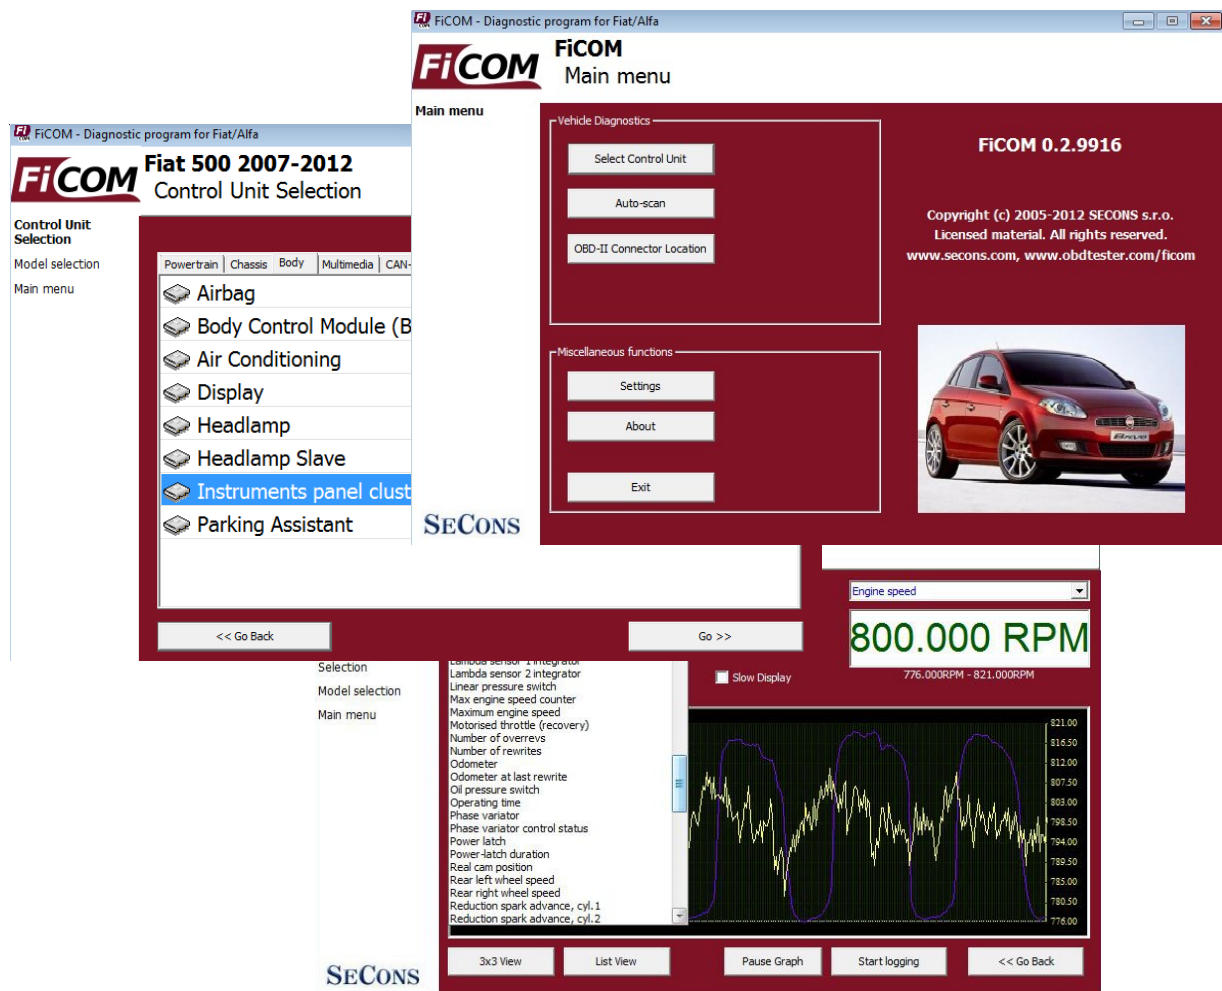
FiCOM - Diagnostic program for Fiat/Alfa

FiCOM
FiCOM
Main menu

Main menu

Vehicle Diagnostics
Select Control Unit
Auto-scan
OBD-II Connector Location

Miscellaneous functions
Settings
About
Exit

FiCOM 0.2.9916

Copyright (c) 2005-2012 SECONS s.r.o. Licensed material. All rights reserved. www.secons.com, www.obdtester.com/ficom

SECONS

FiCOM - Diagnostic program for Fiat/Alfa

FiCOM
Fiat 500 2007-2012
Control Unit Selection

Control Unit Selection
Model selection
Main menu

| Powertrain | Chassis | Body | Multimedia | CAN- |
|---|---|---|---|---|

Airbag
Body Control Module (B
Air Conditioning
Display
Headlamp
Headlamp Slave
Instruments panel clust
Parking Assistant

<< Go Back
Go >>

Engine speed
800.000 RPM
776.000RPM - 821.000RPM

Selection
Model selection
Main menu

Lambda sensor 1 integrator
Lambda sensor 2 integrator
Linear pressure switch
Max engine speed counter
Maximum engine speed
Motorised throttle (recovery)
Number of overrevs
Number of rewrites
Odometer
Odometer at last rewrite
Oil pressure switch
Operating time
Phase variator
Phase variator control status
Power latch
Power-latch duration
Real cam position
Rear left wheel speed
Rear right wheel speed
Reduction spark advance, cyl.1
Reduction spark advance, cyl.2

Slow Display

821.00
816.50
812.00
807.50
803.00
798.50
794.00
789.50
785.00
780.50
776.00

3x3 View
List View
Pause Graph
Start logging
<< Go Back

SECONS